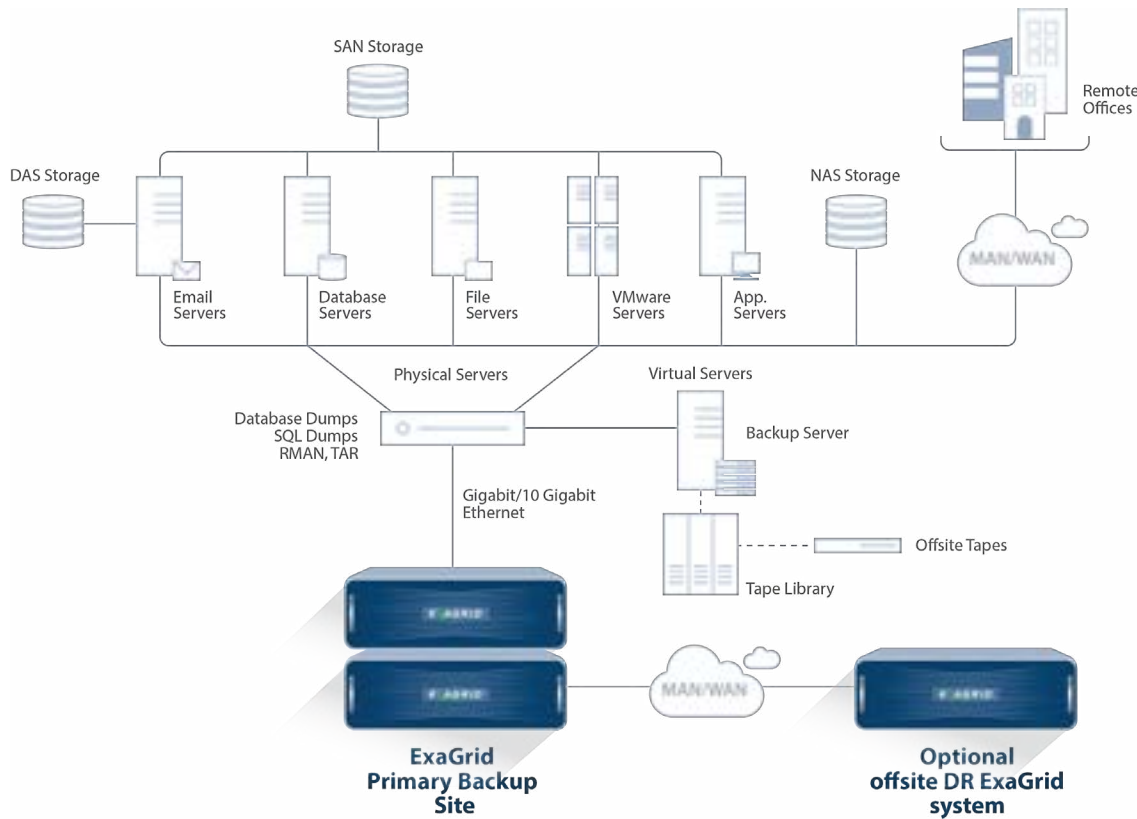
SAN Storage

Remote Offices

DAS Storage

NAS Storage

MAN/WAN

Email Servers

Database Servers

File Servers

VMware Servers

App. Servers

Physical Servers

Virtual Servers

Database Dumps
SQL Dumps
RMAN, TAR

Backup Server

Gigabit/10 Gigabit Ethernet

Offsite Tapes

Tape Library

EXAGRID

EXAGRID

MAN/WAN

EXAGRID

ExaGrid
Primary Backup
Site

Optional
offsite DR ExaGrid
system